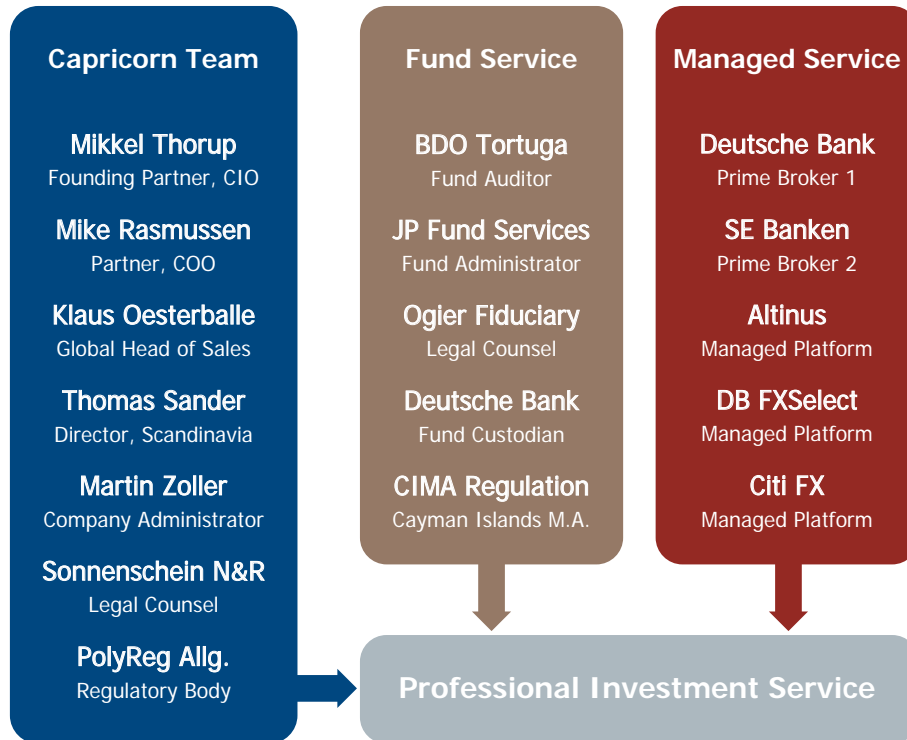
Capricorn Team

Mikkel Thorup
Founding Partner, CIO

Mike Rasmussen
Partner, COO

Klaus Oesterballe
Global Head of Sales

Thomas Sander
Director, Scandinavia

Martin Zoller
Company Administrator

Sonnenschein N&R
Legal Counsel

PolyReg Allg.
Regulatory Body

Fund Service

BDO Tortuga
Fund Auditor

JP Fund Services
Fund Administrator

Ogier Fiduciary
Legal Counsel

Deutsche Bank
Fund Custodian

CIMA Regulation
Cayman Islands M.A.

Managed Service

Deutsche Bank
Prime Broker 1

SE Banken
Prime Broker 2

Altinus
Managed Platform

DB FXSelect
Managed Platform

Citi FX
Managed Platform

Professional Investment Service